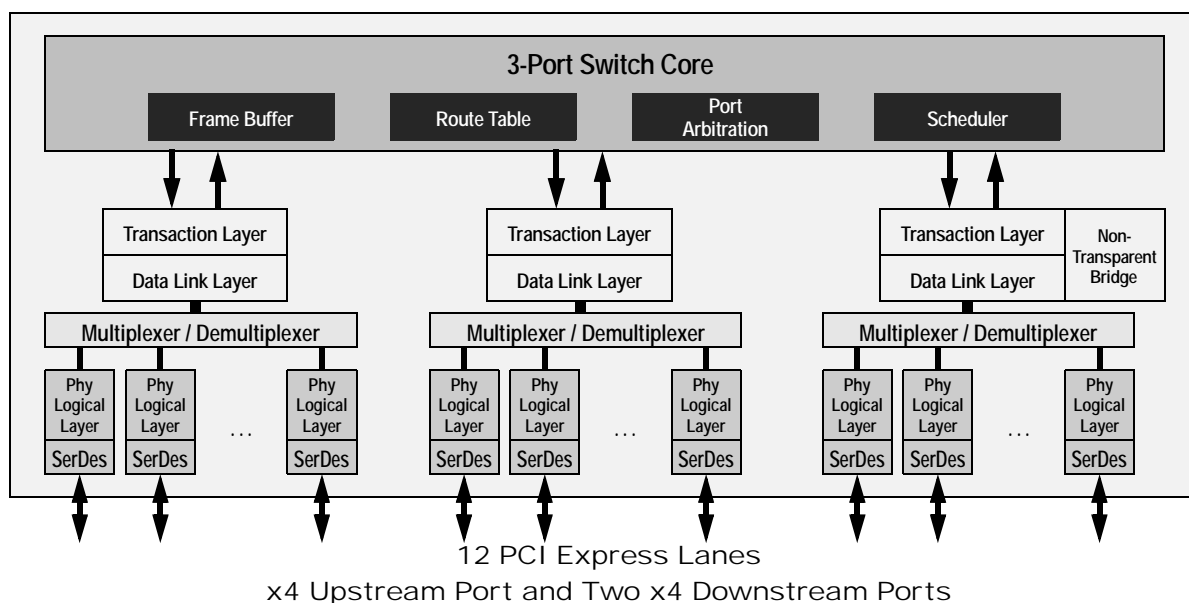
3-Port Switch Core

Frame Buffer

Route Table

Port Arbitration

Scheduler

Transaction Layer

Data Link Layer

Multiplexer / Demultiplexer

Phy Logical Layer

SerDes

Phy Logical Layer

SerDes

...

Phy Logical Layer

SerDes

Transaction Layer

Data Link Layer

Multiplexer / Demultiplexer

Phy Logical Layer

SerDes

Phy Logical Layer

SerDes

...

Phy Logical Layer

SerDes

Transaction Layer

Data Link Layer

Non-Transparent Bridge

Multiplexer / Demultiplexer

Phy Logical Layer

SerDes

Phy Logical Layer

SerDes

...

Phy Logical Layer

SerDes

12 PCI Express Lanes
x4 Upstream Port and Two x4 Downstream Ports